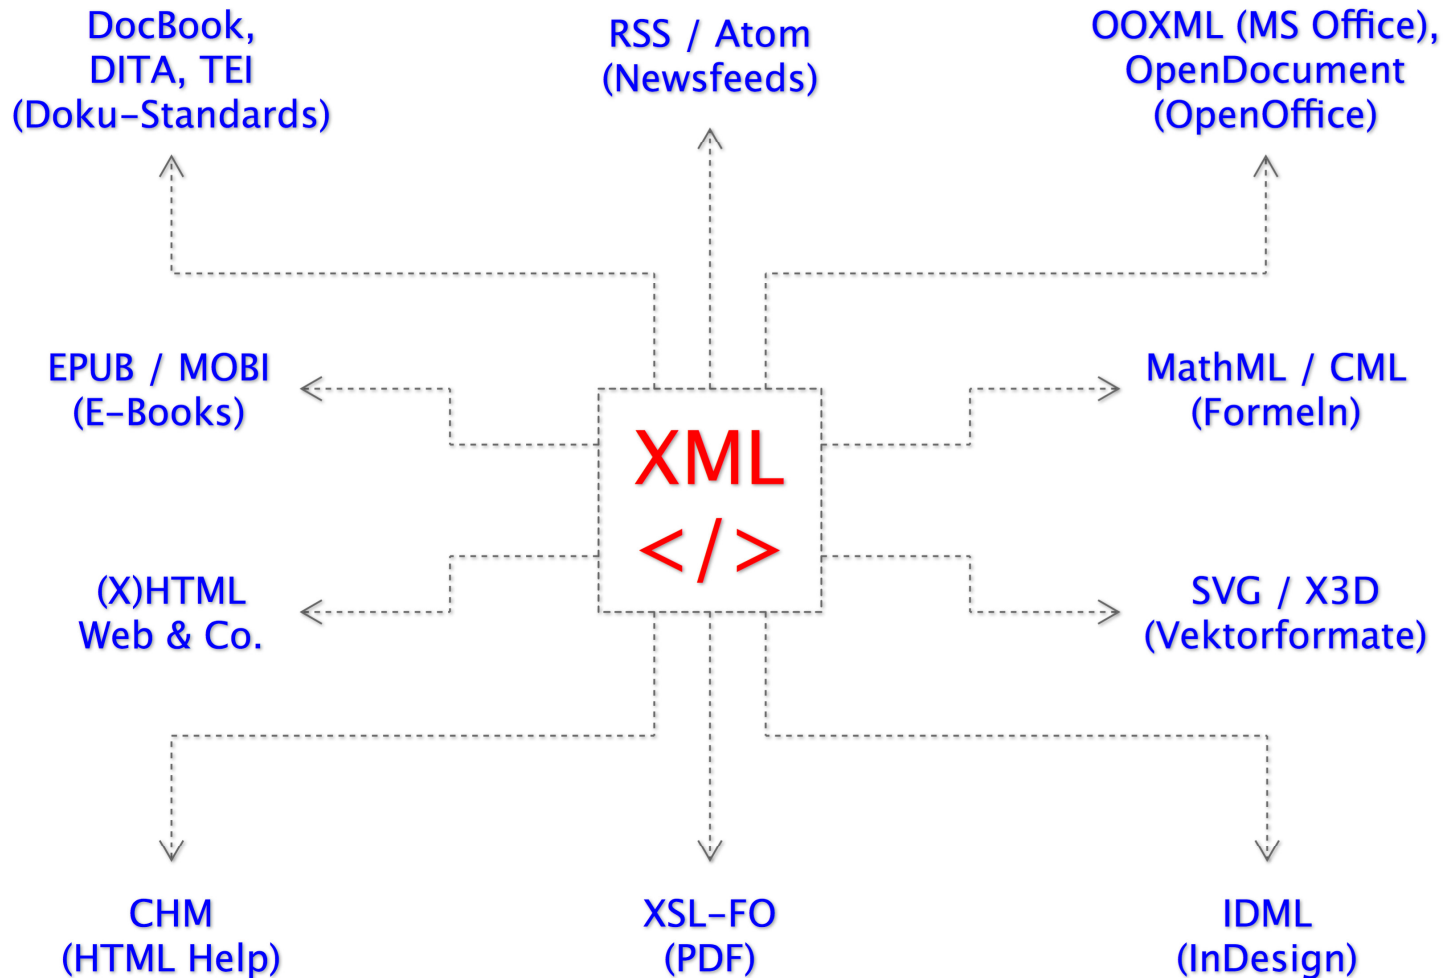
DocBook, DITA, TEI (Doku-Standards)

RSS / Atom (Newsfeeds)

OOXML (MS Office), OpenDocument (OpenOffice)

EPUB / MOBI (E-Books)

XML
</>

MathML / CML (Formeln)

(X)HTML Web & Co.

SVG / X3D (Vektorformate)

CHM (HTML Help)

XSL-FO (PDF)

IDML (InDesign)